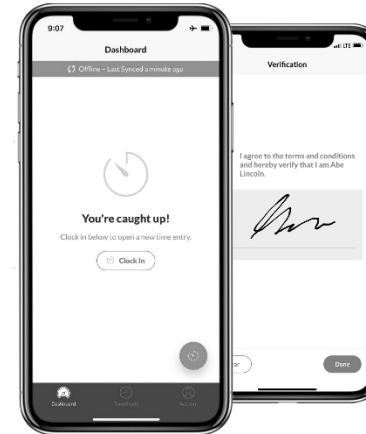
9:07

Dashboard

Offline – Last Synced a minute ago

You're caught up!

Clock in below to open a new time entry.

Clock In

Dashboard

Timesheets

Account

LTE

Verification

I agree to the terms and conditions and hereby verify that I am Abe Lincoln.

ar

Done